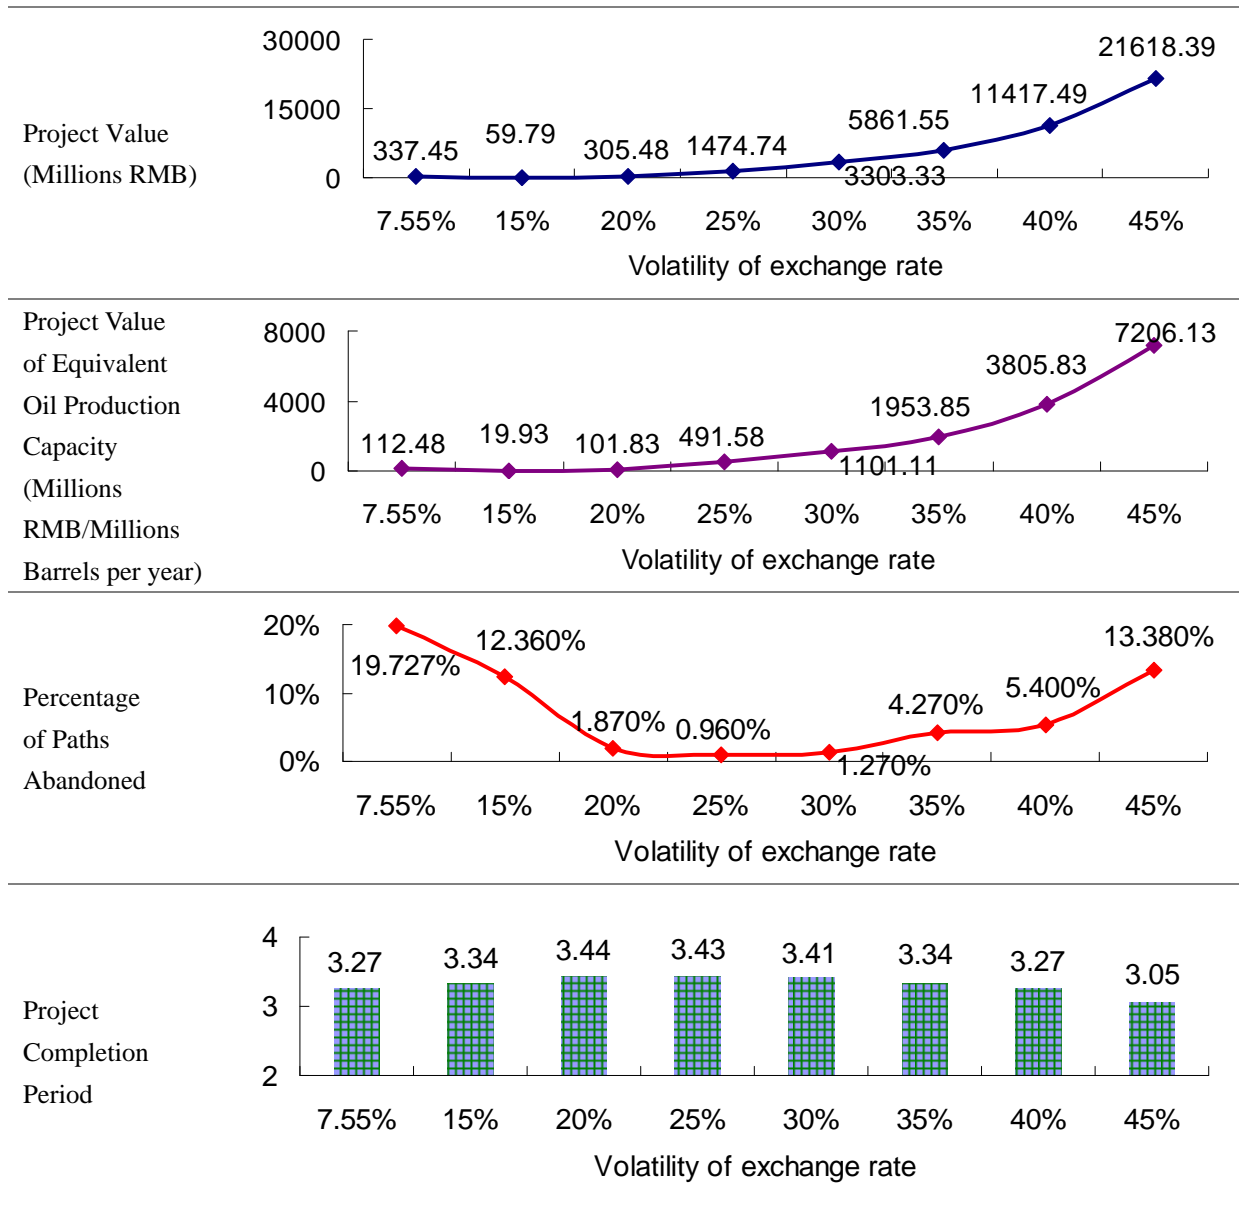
Project Value (Millions RMB)

30000
15000
0
337.45
59.79
305.48
1474.74
3303.33
5861.55
11417.49
21618.39
7.55%
15%
20%
25%
30%
35%
40%
45%
Volatility of exchange rate

Project Value of Equivalent Oil Production Capacity (Millions RMB/Millions Barrels per year)

8000
4000
0
112.48
19.93
101.83
491.58
1101.11
1953.85
3805.83
7206.13
7.55%
15%
20%
25%
30%
35%
40%
45%
Volatility of exchange rate

Percentage of Paths Abandoned

20%
10%
0%
19.727%
12.360%
1.870%
0.960%
1.270%
4.270%
5.400%
13.380%
7.55%
15%
20%
25%
30%
35%
40%
45%
Volatility of exchange rate

Project Completion Period

4
3
2
3.27
3.34
3.44
3.43
3.41
3.34
3.27
3.05
7.55%
15%
20%
25%
30%
35%
40%
45%
Volatility of exchange rate